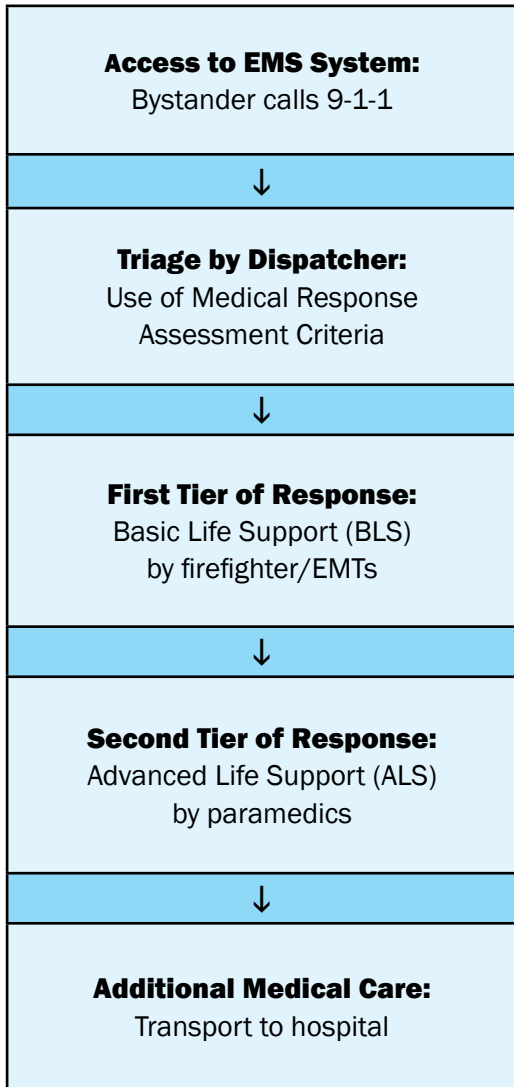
Access to EMS System:
Bystander calls 9-1-1

↓

Triage by Dispatcher:
Use of Medical Response Assessment Criteria

↓

First Tier of Response:
Basic Life Support (BLS) by firefighter/EMTs

↓

Second Tier of Response:
Advanced Life Support (ALS) by paramedics

↓

Additional Medical Care:
Transport to hospital